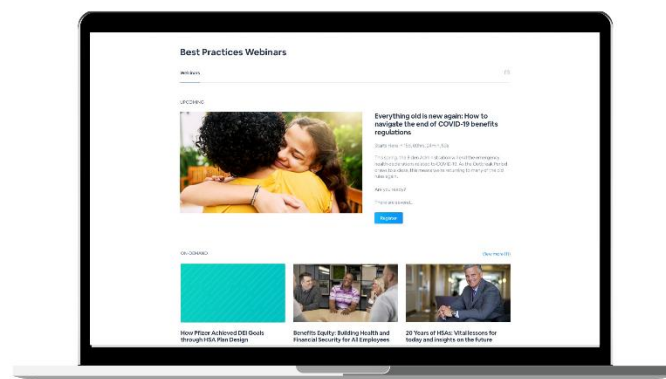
Best Practices Webinars

Webinars

UPCOMING

Everything old is new again: How to navigate the end of COVID-19 benefits regulations

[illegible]

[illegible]

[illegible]

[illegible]

Register

ON-DEMAND

View more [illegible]

How Pfizer Achieved DEI Goals through HSA Plan Design

Benefits Equity: Building Health and Financial Security for All Employees

20 Years of HSAs: Vital lessons for today and insights on the future